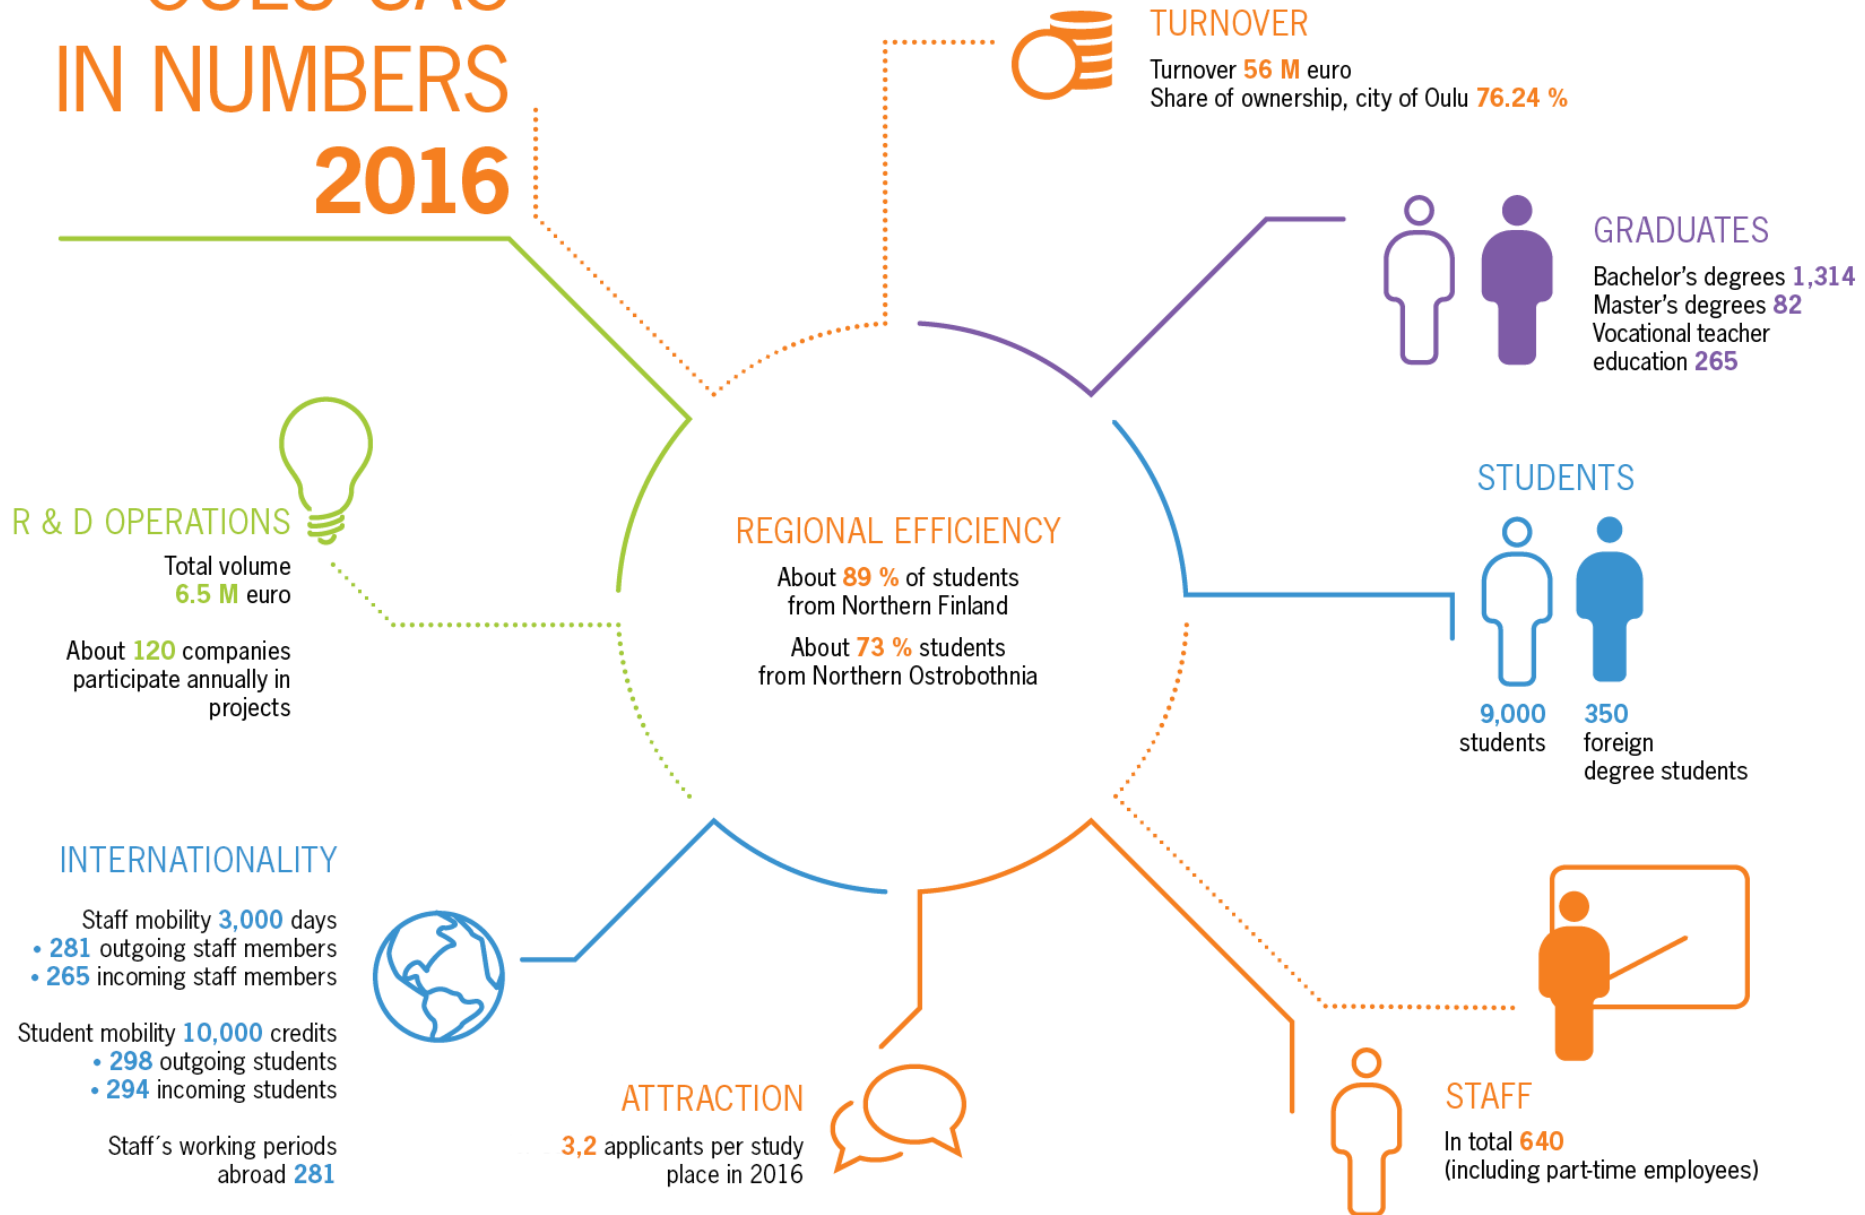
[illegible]
IN NUMBERS
2016

TURNOVER
Turnover 56 M euro
Share of ownership, city of Oulu 76.24 %

GRADUATES
Bachelor's degrees 1,314
Master's degrees 82
Vocational teacher education 265

STUDENTS
9,000 students
350 foreign degree students

R & D OPERATIONS
Total volume 6.5 M euro

About 120 companies participate annually in projects

REGIONAL EFFICIENCY
About 89 % of students from Northern Finland

About 73 % students from Northern Ostrobothnia

INTERNATIONALITY
Staff mobility 3,000 days
• 281 outgoing staff members
• 265 incoming staff members

Student mobility 10,000 credits
• 298 outgoing students
• 294 incoming students

Staff´s working periods abroad 281

ATTRACTION
3,2 applicants per study place in 2016

STAFF
In total 640
(including part-time employees)